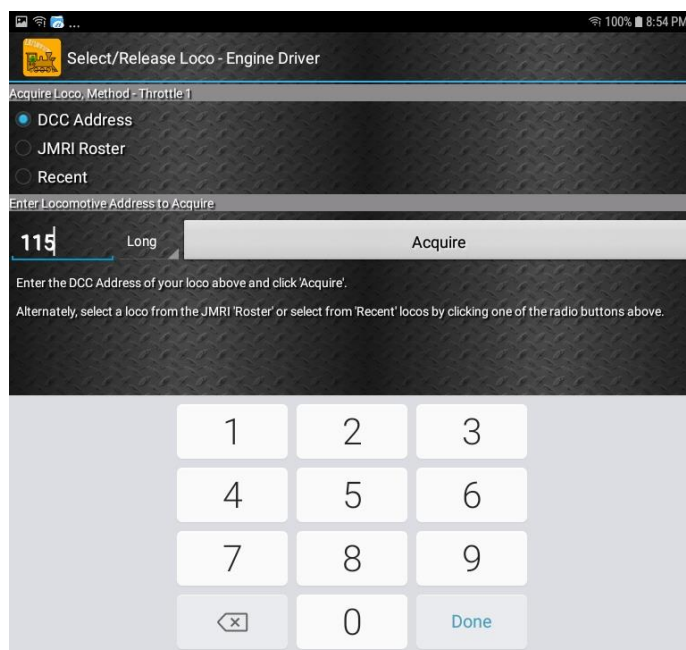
100% 8:54 PM

Select/Release Loco - Engine Driver

Acquire Loco, Method - Throttle 1

DCC Address

JMRI Roster

Recent

Enter Locomotive Address to Acquire

115

Long

Acquire

Enter the DCC Address of your loco above and click 'Acquire'.

Alternately, select a loco from the JMRI 'Roster' or select from 'Recent' locos by clicking one of the radio buttons above.

1 2 3

4 5 6

7 8 9

0 Done